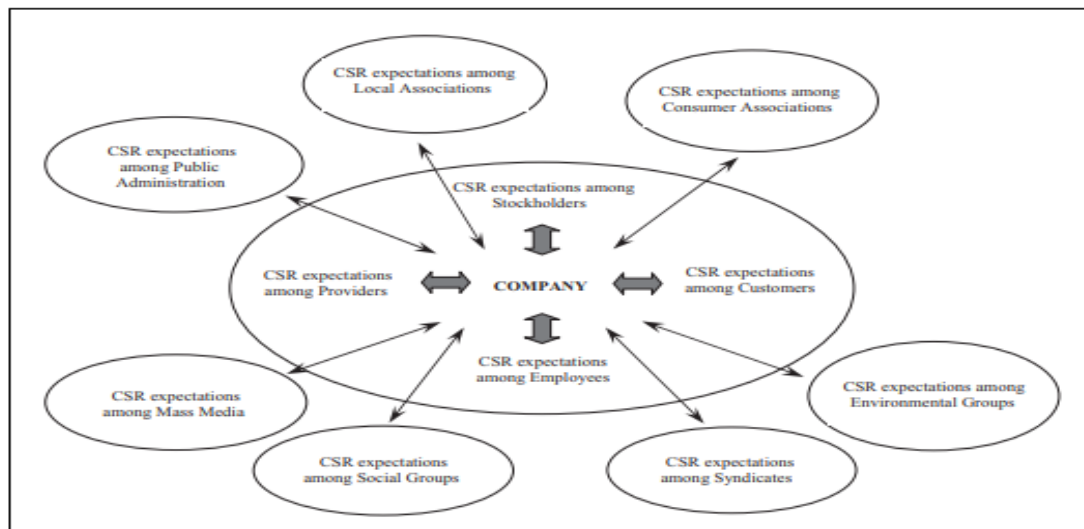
CSR expectations among Local Associations

CSR expectations among Consumer Associations

CSR expectations among Public Administration

CSR expectations among Stockholders

CSR expectations among Providers

COMPANY

CSR expectations among Customers

CSR expectations among Employees

CSR expectations among Mass Media

CSR expectations among Environmental Groups

CSR expectations among Social Groups

CSR expectations among Syndicates